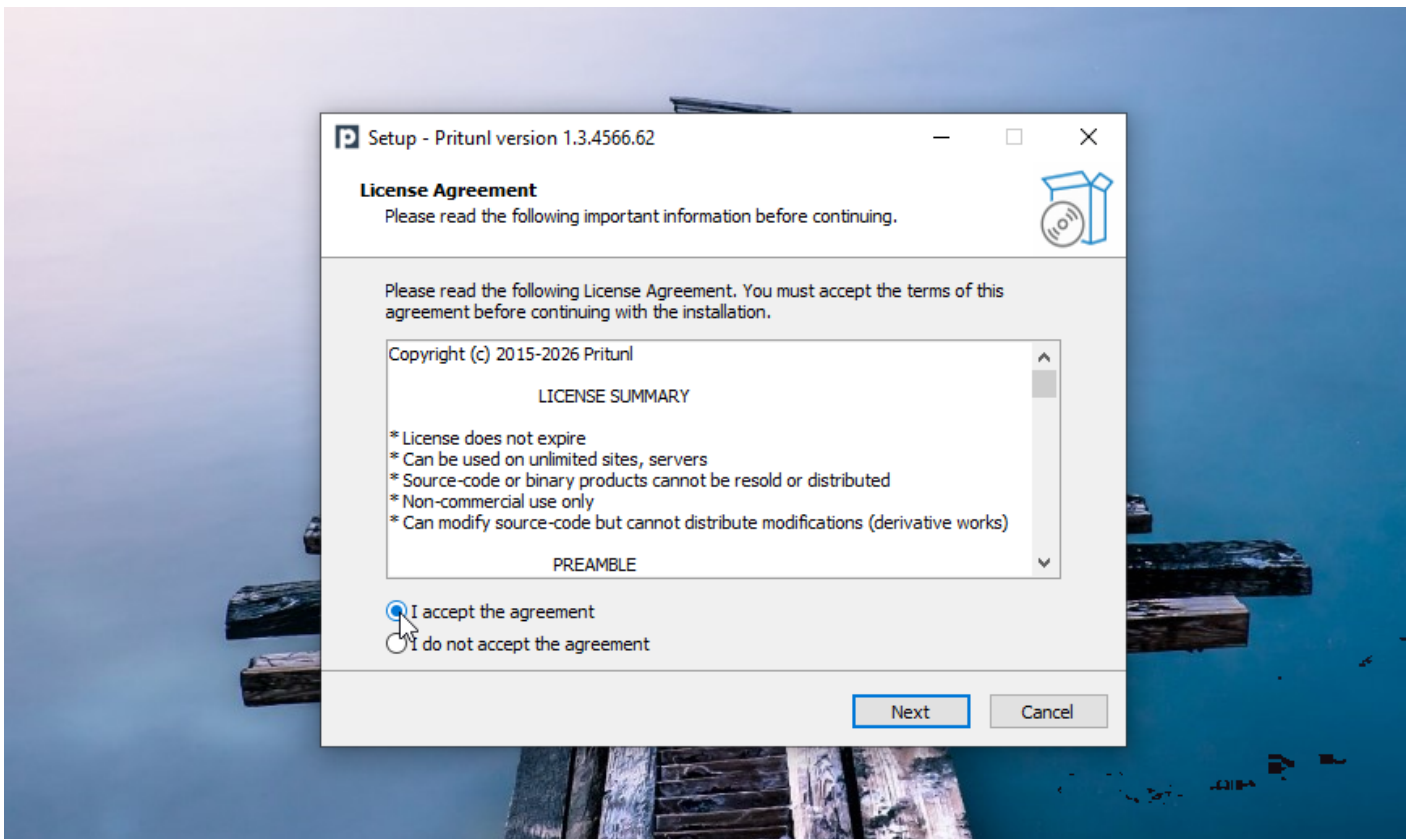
Setup - Pritunl version 1.3.4566.62

License Agreement
Please read the following important information before continuing.

Please read the following License Agreement. You must accept the terms of this agreement before continuing with the installation.

Copyright (c) 2015-2026 Pritunl

LICENSE SUMMARY

* License does not expire
* Can be used on unlimited sites, servers
* Source-code or binary products cannot be resold or distributed
* Non-commercial use only
* Can modify source-code but cannot distribute modifications (derivative works)

PREAMBLE

I accept the agreement
I do not accept the agreement

Next
Cancel